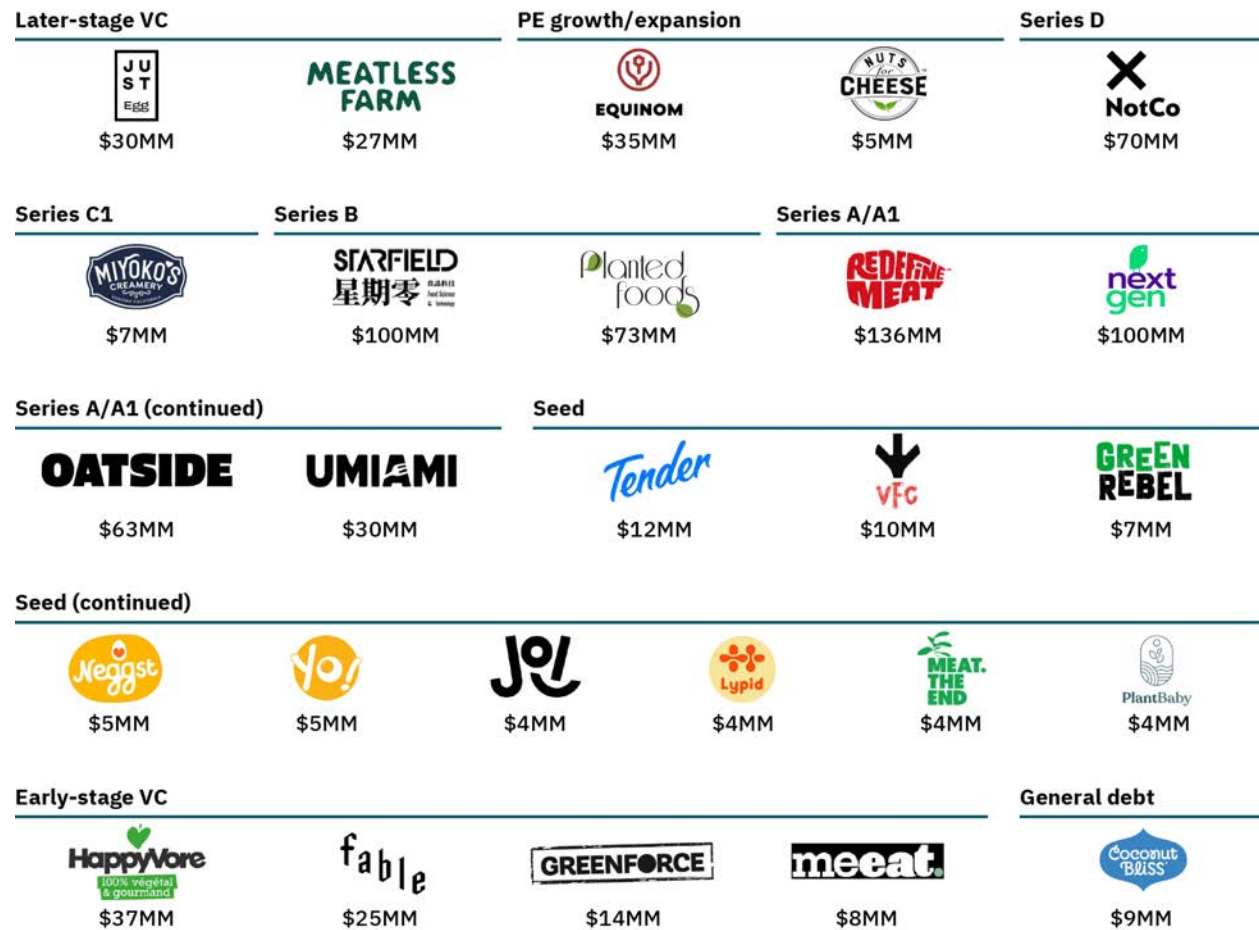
Later-stage VC

JU ST Egg
$30MM

MEATLESS FARM
$27MM

PE growth/expansion

EQUINOM
$35MM

NUTS for CHEESE
$5MM

Series D

NotCo
$70MM

Series C1

MIYOKO'S CREAMERY
$7MM

Series B

STARFIELD 星期零 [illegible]
$100MM

Planted foods
$73MM

Series A/A1

REDEFINE MEAT
$136MM

next gen
$100MM

Series A/A1 (continued)

OATSIDE
$63MM

UMIAMI
$30MM

Seed

Tender
$12MM

VFC
$10MM

GREEN REBEL
$7MM

Seed (continued)

Neggst
$5MM

Yo!
$5MM

JOL
$4MM

Lypid
$4MM

MEAT. THE END
$4MM

PlantBaby
$4MM

Early-stage VC

HappyVore 100% végétal & gourmand
$37MM

fable
$25MM

GREENFORCE
$14MM

meeat.
$8MM

General debt

Coconut Bliss
$9MM